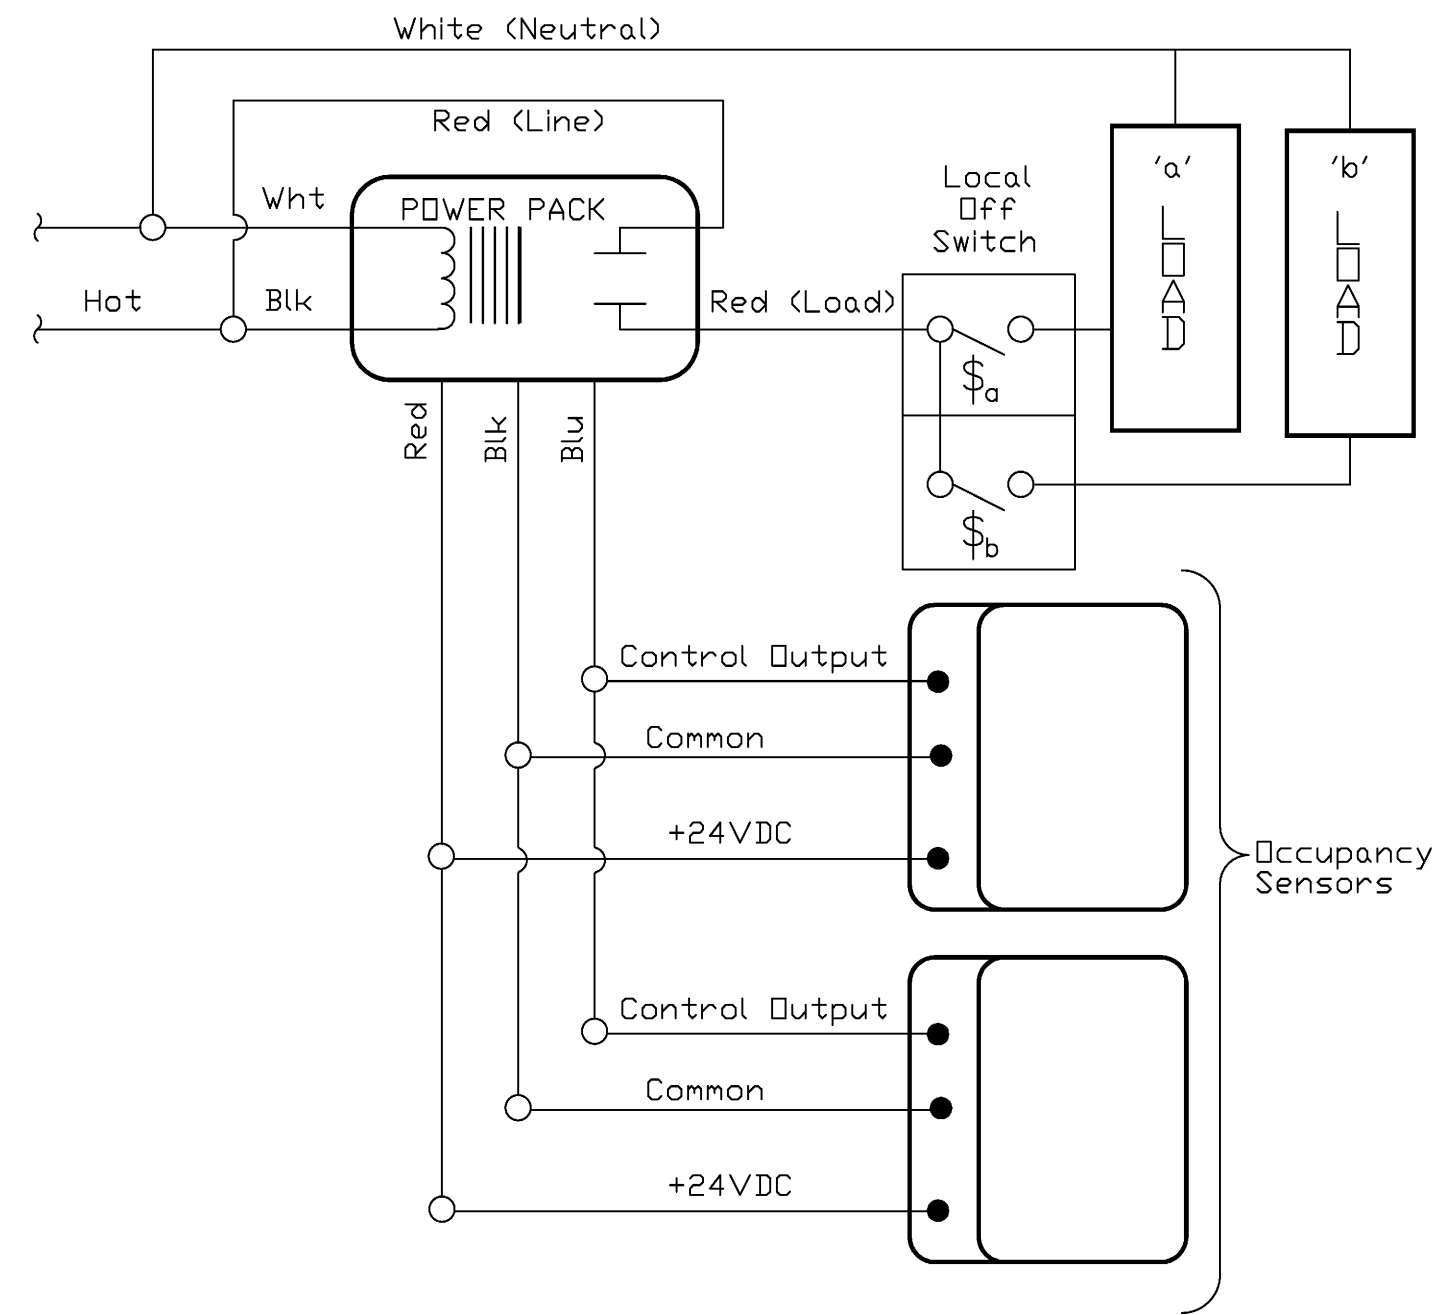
White (Neutral)

Red (Line)

Wht

POWER PACK

Hot

Blk

Red (Load)

Local Off Switch

'a'
LOAD

'b'
LOAD

$\$_a$

$\$_b$

Red

Blk

Blu

Control Output

Common

+24VDC

Control Output

Common

+24VDC

Occupancy Sensors